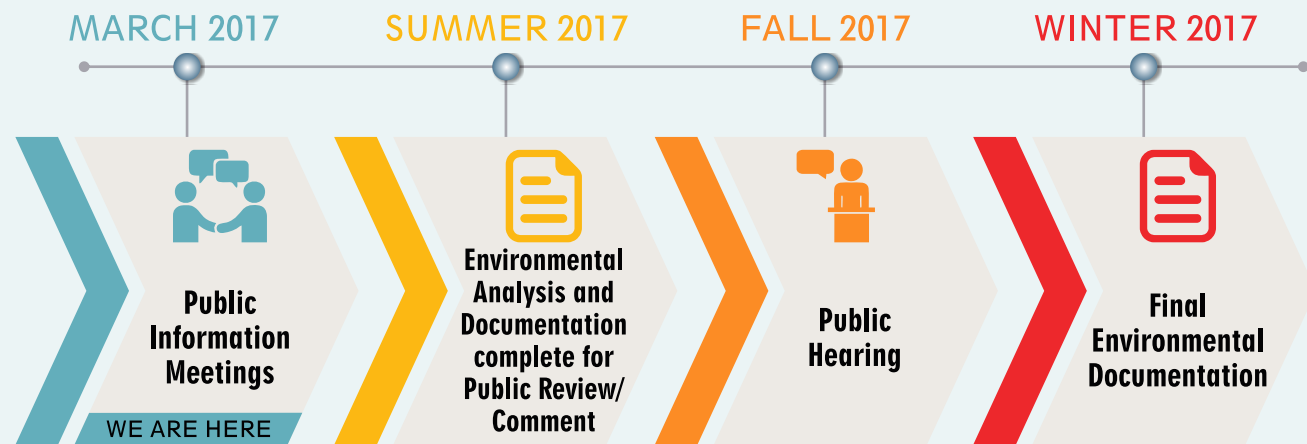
MARCH 2017

SUMMER 2017

FALL 2017

WINTER 2017

Public Information Meetings

WE ARE HERE

Environmental Analysis and Documentation complete for Public Review/ Comment

Public Hearing

Final Environmental Documentation